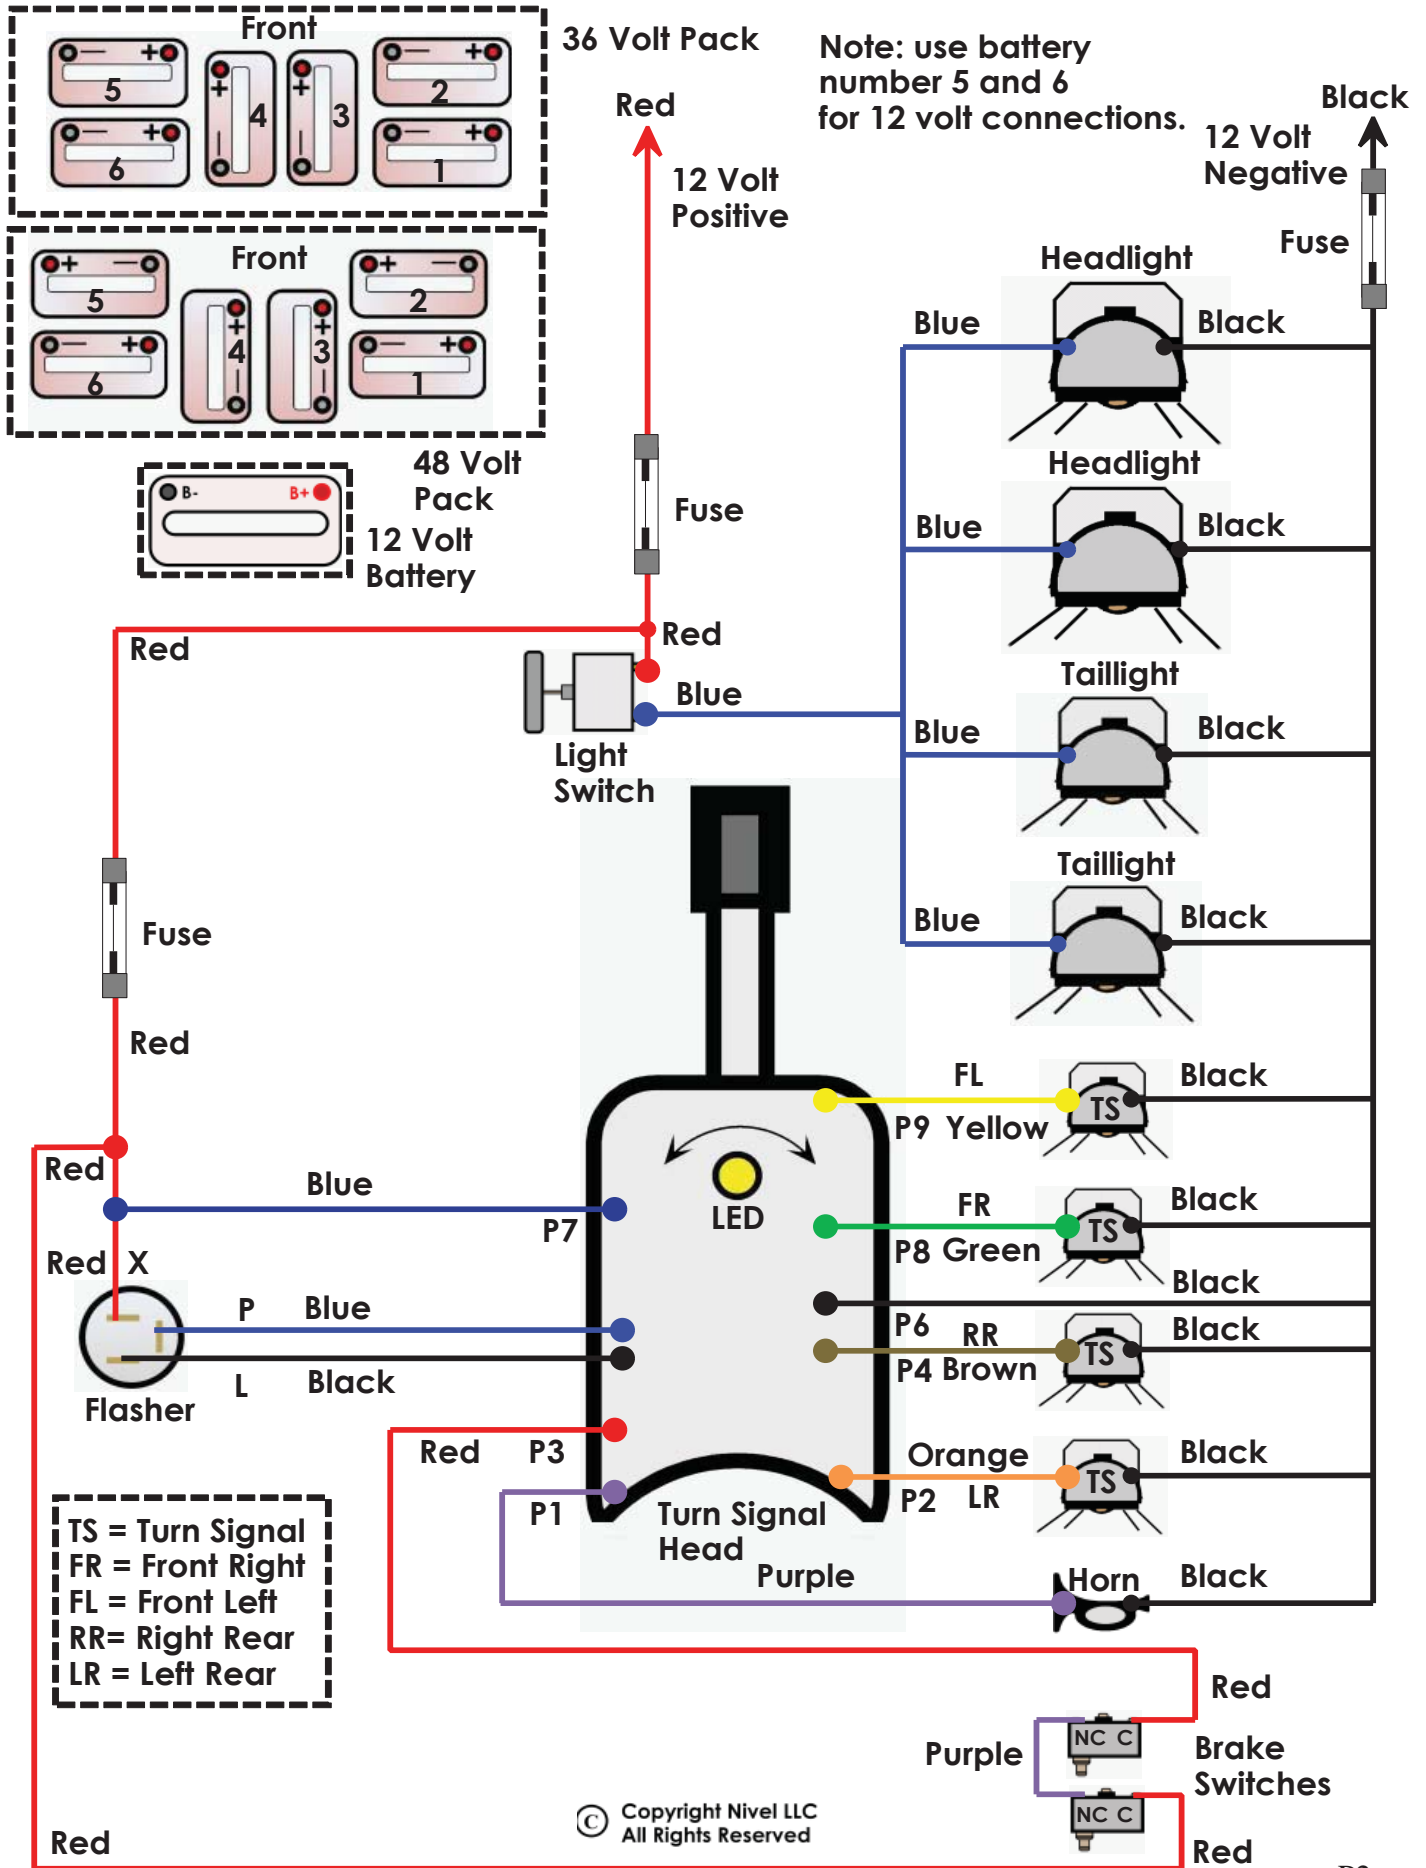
Front
5
6
4
3
2
1

36 Volt Pack

Note: use battery number 5 and 6 for 12 volt connections.

Red
12 Volt Positive

Black
12 Volt Negative

Front
5
6
4
3
2
1

Fuse

Headlight
Blue
Black

Headlight
Blue
Black

48 Volt Pack

B-
B+

12 Volt Battery

Fuse

Red
Red
Blue
Light Switch

Taillight
Blue
Black

Taillight
Blue
Black

Fuse

Red

FL
P9 Yellow
TS
Black

Red
Blue
P7
LED

FR
P8 Green
TS
Black

Red X
P Blue
Black
P6 RR
Black
P4 Brown
TS

Flasher
L Black

Red P3
Orange
Black
TS
P1
Turn Signal Head
P2 LR
Purple
Horn
Black

TS = Turn Signal
FR = Front Right
FL = Front Left
RR= Right Rear
LR = Left Rear

Red
Purple
NC C
Brake Switches
NC C

© Copyright Nivel LLC
All Rights Reserved

Red
Red